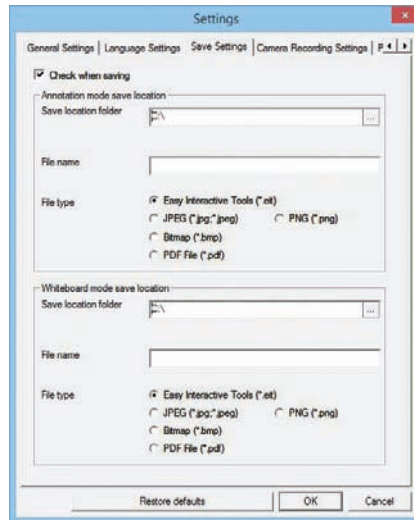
Settings

General Settings | Language Settings | Save Settings | Camera Recording Settings | P

Check when saving

Annotation mode save location

Save location folder
E:\
...

File name

File type
Easy Interactive Tools (*.eit)
JPEG (*.jpg;*.jpeg)
PNG (*.png)
Bitmap (*.bmp)
PDF File (*.pdf)

Whiteboard mode save location

Save location folder
E:\
...

File name

File type
Easy Interactive Tools (*.eit)
JPEG (*.jpg;*.jpeg)
PNG (*.png)
Bitmap (*.bmp)
PDF File (*.pdf)

Restore defaults
OK
Cancel